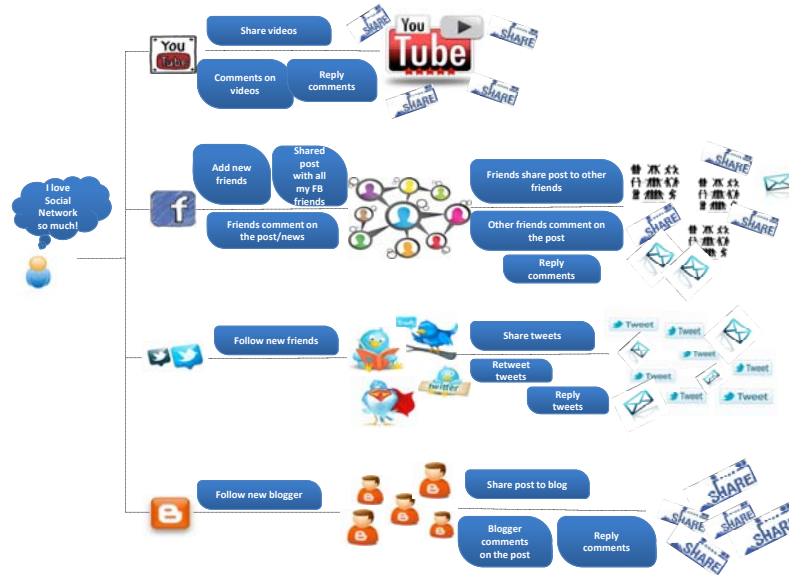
I love Social Network so much!

You Tube

Share videos

You Tube

SHARE

SHARE

Comments on videos

Reply comments

SHARE

SHARE

Add new friends

Shared post with all my FB friends

Friends comment on the post/news

Friends share post to other friends

SHARE

Other friends comment on the post

SHARE

Reply comments

Follow new friends

twitter

Share tweets

Retweet tweets

Reply tweets

Tweet

Tweet

Tweet

Tweet

Tweet

Tweet

Tweet

Follow new blogger

Share post to blog

Blogger comments on the post

Reply comments

SHARE

SHARE

SHARE

SHARE

SHARE